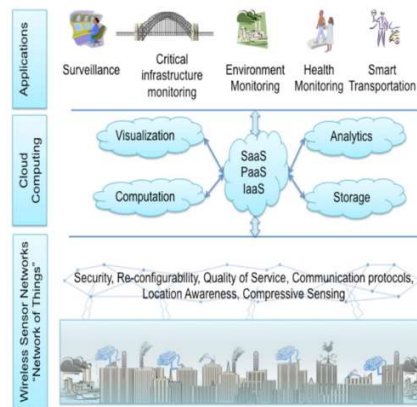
Applications

Surveillance

Critical infrastructure monitoring

Environment Monitoring

Health Monitoring

Smart Transportation

Cloud Computing

Visualization

Computation

SaaS
PaaS
IaaS

Analytics

Storage

Wireless Sensor Networks "Network of Things"

Security, Re-configurability, Quality of Service, Communication protocols, Location Awareness, Compressive Sensing